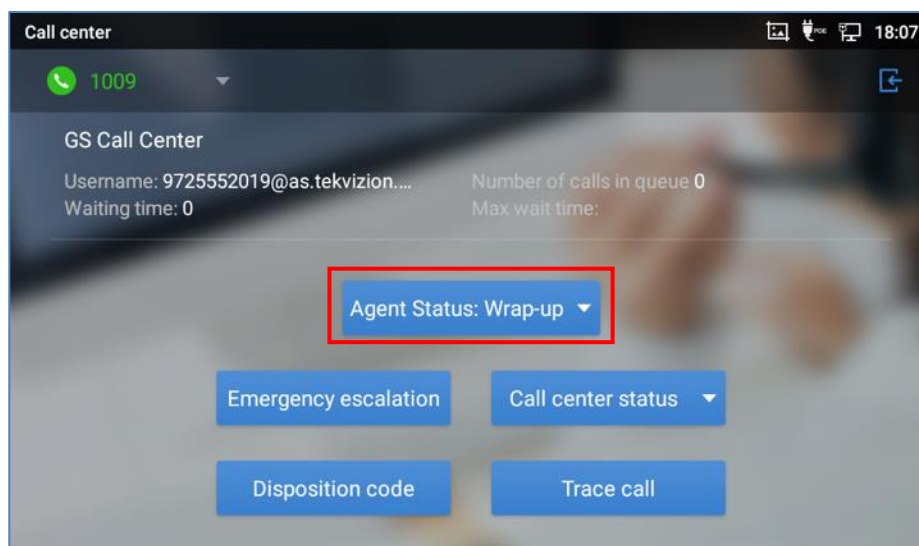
Call center 18:07

1009

GS Call Center

Username: 9725552019@as.tekvizion....
Waiting time: 0

Number of calls in queue 0
Max wait time:

Agent Status: Wrap-up

Emergency escalation

Call center status

Disposition code

Trace call